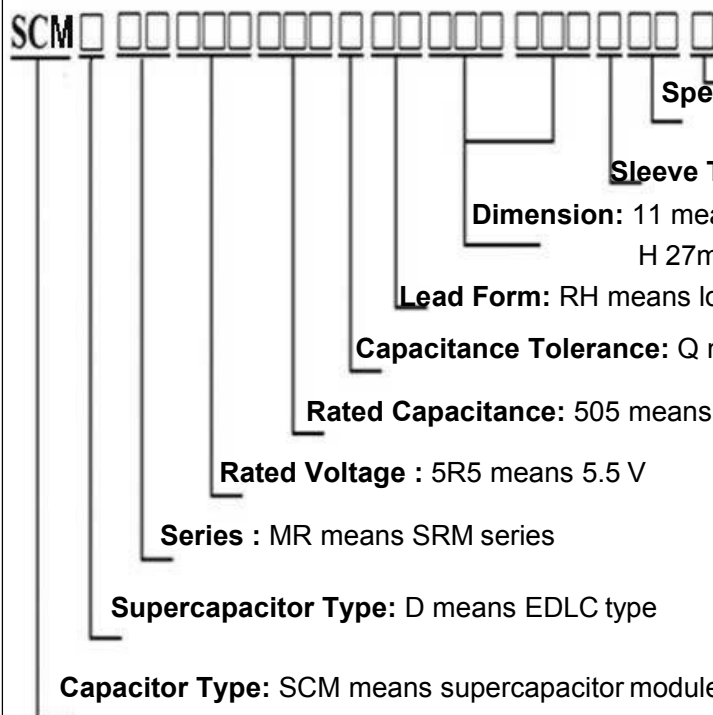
SCM□ □□□□□□□□□□□□□□ □□□□□ □

Spe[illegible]

Sleeve T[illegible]

Dimension: 11 mea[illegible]

H 27m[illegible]

Lead Form: RH means lo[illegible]

Capacitance Tolerance: Q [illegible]

Rated Capacitance: 505 means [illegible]

Rated Voltage : 5R5 means 5.5 V

Series : MR means SRM series

Supercapacitor Type: D means EDLC type

Capacitor Type: SCM means supercapacitor modul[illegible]